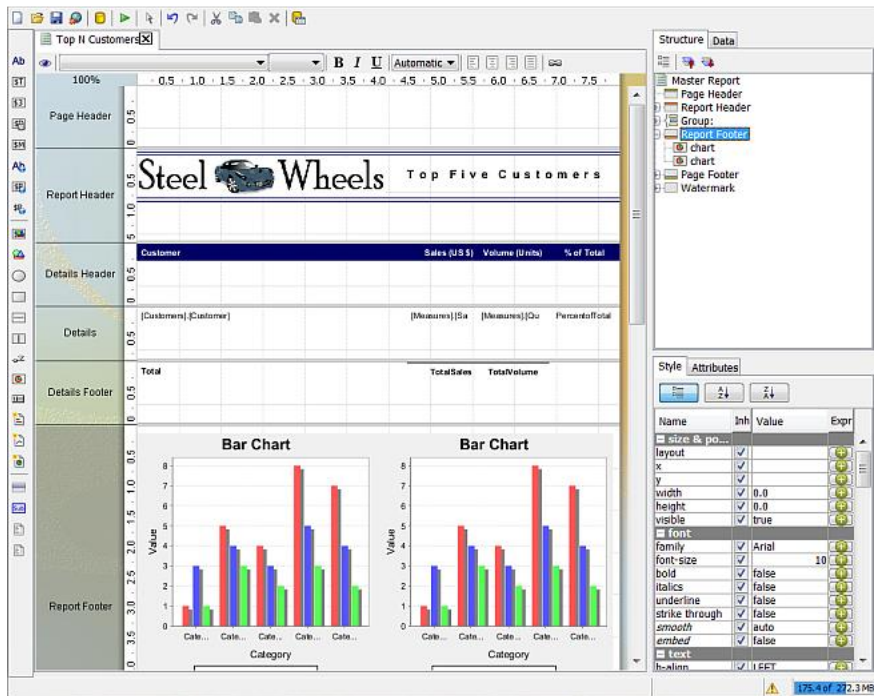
Top N Customers

Automatic

100%

0.5 1.0 1.5 2.0 2.5 3.0 3.5 4.0 4.5 5.0 5.5 6.0 6.5 7.0 7.5

Page Header

Report Header

Details Header

Details

Details Footer

Report Footer

Steel Wheels

Top Five Customers

Customer

Sales (US $)

Volume (Units)

% of Total

[Customers].[Customer]

[Measures].[Sa

[Measures].[Qu

PercentofTotal

Total

TotalSales

TotalVolume

Bar Chart

Value

Category

Cate... Cate... Cate... Cate... Cate...

Bar Chart

Value

Category

Cate... Cate... Cate... Cate... Cate...

Structure Data

Master Report
Page Header
Report Header
Group:
Report Footer
chart
chart
Page Footer
Watermark

Style Attributes

| Name | Inh | Value | Expr |
|---|---|---|---|
| size & po... | | | |
| layout | ✓ | | |
| x | ✓ | | |
| y | ✓ | | |
| width | ✓ | 0.0 | |
| height | ✓ | 0.0 | |
| visible | ✓ | true | |
| font | | | |
| family | ✓ | Arial | |
| font-size | ✓ | 10 | |
| bold | ✓ | false | |
| italics | ✓ | false | |
| underline | ✓ | false | |
| strike through | ✓ | false | |
| smooth | ✓ | auto | |
| embed | ✓ | false | |
| text | | | |
| h-align | ✓ | LEFT | |

175.4 of 272.3 MB